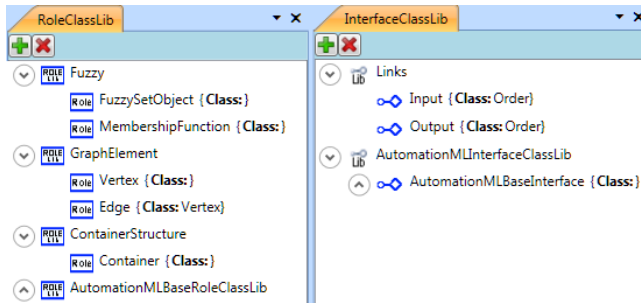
RoleClassLib ▾ ✕

ROLE LIB Fuzzy

Role FuzzySetObject {Class:}

Role MembershipFunction {Class:}

ROLE LIB GraphElement

Role Vertex {Class:}

Role Edge {Class: Vertex}

ROLE LIB ContainerStructure

Role Container {Class:}

ROLE LIB AutomationMLBaseRoleClassLib

InterfaceClassLib ▾

Lib Links

Input {Class: Order}

Output {Class: Order}

Lib AutomationMLInterfaceClassLib

AutomationMLBaseInterface {Class:}